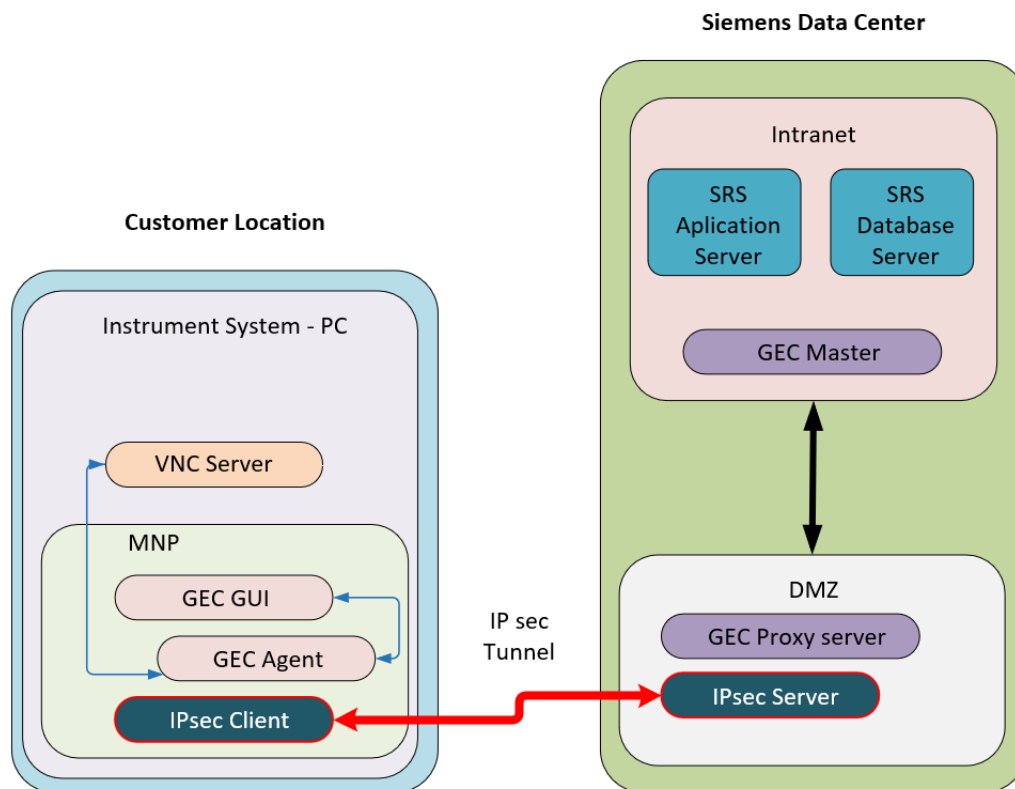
Siemens Data Center

Intranet

SRS Aplication Server

SRS Database Server

GEC Master

Customer Location

Instrument System - PC

VNC Server

MNP

GEC GUI

GEC Agent

IPsec Client

IP sec Tunnel

DMZ

GEC Proxy server

IPsec Server